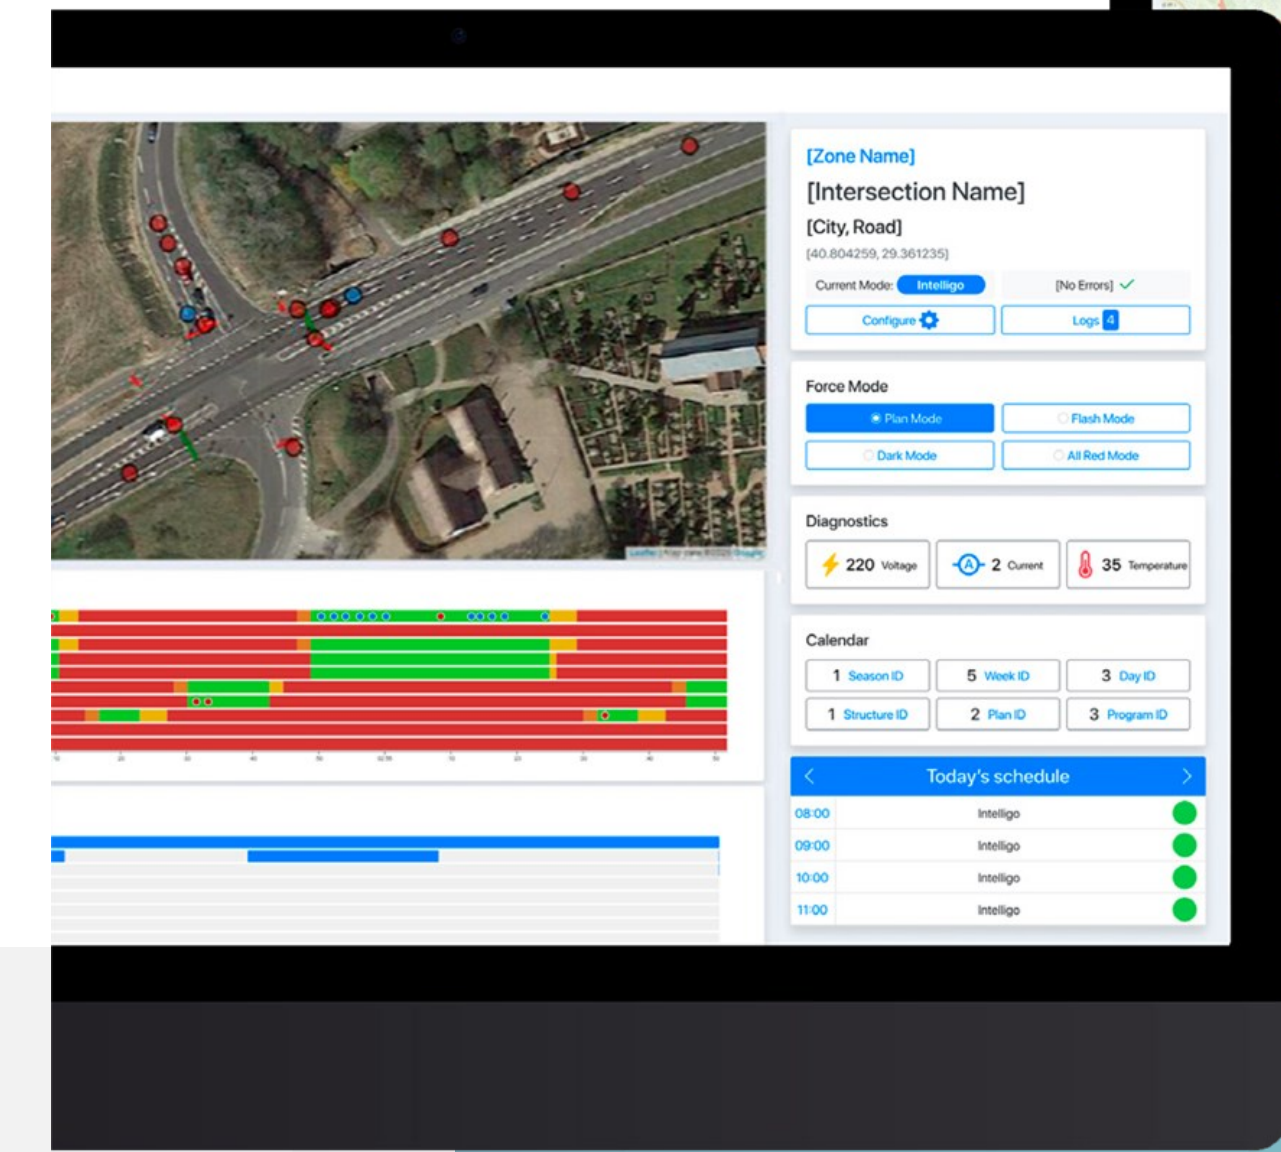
[Zone Name]

[Intersection Name]

[City, Road]

[40.804259, 29.361235]

Current Mode: Intelligo

[No Errors]

Configure

Logs 4

Force Mode

Plan Mode

Flash Mode

Dark Mode

All Red Mode

Diagnostics

220 Voltage

2 Current

35 Temperature

Calendar

1 Season ID

5 Week ID

3 Day ID

1 Structure ID

2 Plan ID

3 Program ID

Today's schedule

| | |
|---|---|
| 08:00 | Intelligo |
| 09:00 | Intelligo |
| 10:00 | Intelligo |
| 11:00 | Intelligo |